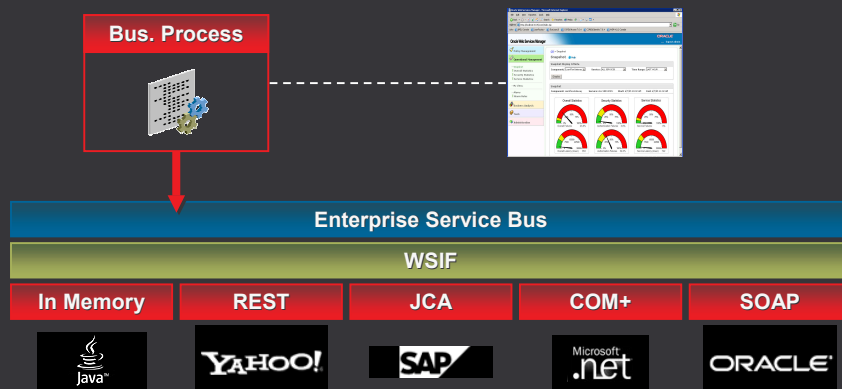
Bus. Process

Oracle Web Services Manager

ORACLE

Overall Statistics

Security Statistics

Service Statistics

Enterprise Service Bus

WSIF

In Memory

REST

JCA

COM+

SOAP

Java

YAHOO!

SAP

Microsoft .net

ORACLE